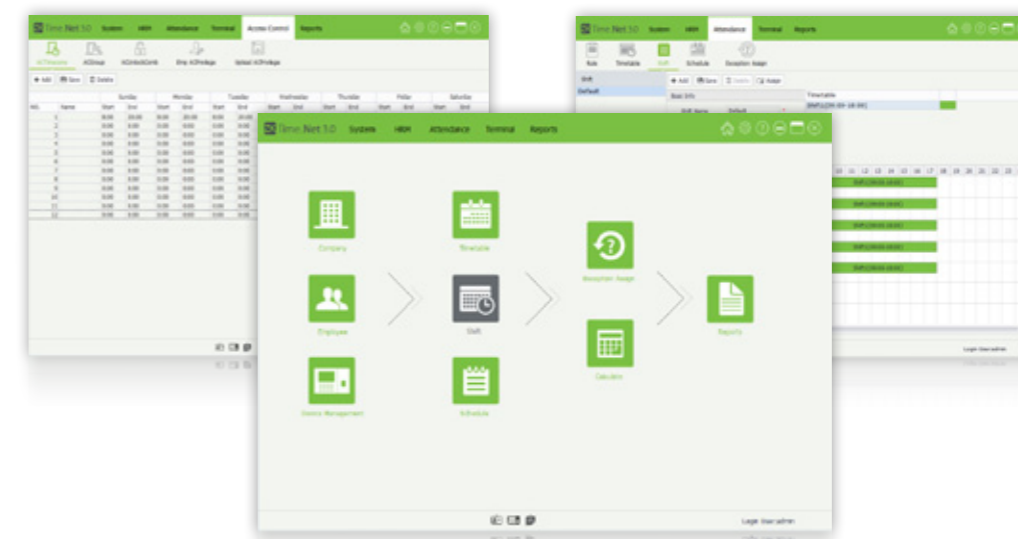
Time Net 3.0 System HRM Attendance Terminal Access Control Reports

ACTimezone ACGroup ACUnlockComb Emp ACPrivilege Upload ACPrivilege

+ Add Save Delete

| NO. | Name | Sunday | | Monday | | Tuesday | | Wednesday | | Thursday | | Friday | | Saturday | |
|---|---|---|---|---|---|---|---|---|---|---|---|---|---|---|---|
| | | Start | End | Start | End | Start | End | Start | End | Start | End | Start | End | Start | End |
| 1 | | 00:00 | 23:59 | 00:00 | 23:59 | 00:00 | 23:59 | | | | | | | | |
| 2 | | 00:00 | 00:00 | 00:00 | 00:00 | 00:00 | 00:00 | | | | | | | | |
| 3 | | 00:00 | 00:00 | 00:00 | 00:00 | 00:00 | 00:00 | | | | | | | | |
| 4 | | 00:00 | 00:00 | 00:00 | 00:00 | 00:00 | 00:00 | | | | | | | | |
| 5 | | 00:00 | 00:00 | 00:00 | 00:00 | 00:00 | 00:00 | | | | | | | | |
| 6 | | 00:00 | 00:00 | 00:00 | 00:00 | 00:00 | 00:00 | | | | | | | | |
| 7 | | 00:00 | 00:00 | 00:00 | 00:00 | 00:00 | 00:00 | | | | | | | | |
| 8 | | 00:00 | 00:00 | 00:00 | 00:00 | 00:00 | 00:00 | | | | | | | | |
| 9 | | 00:00 | 00:00 | 00:00 | 00:00 | 00:00 | 00:00 | | | | | | | | |
| 10 | | 00:00 | 00:00 | 00:00 | 00:00 | 00:00 | 00:00 | | | | | | | | |
| 11 | | 00:00 | 00:00 | 00:00 | 00:00 | 00:00 | 00:00 | | | | | | | | |
| 12 | | 00:00 | 00:00 | 00:00 | 00:00 | 00:00 | 00:00 | | | | | | | | |

System HRM Attendance Terminal Reports

Rule Timetable Shift Schedule Exception Assign

+ Add Save Delete Assign

Shift
Default

Base Info
Shift Name Default

Timetable
SHIFT1(09:00-18:00)

10 11 12 13 14 15 16 17 18 19 20 21 22 23

SHIFT1(09:00-18:00)
SHIFT1(09:00-18:00)
SHIFT1(09:00-18:00)
SHIFT1(09:00-18:00)
SHIFT1(09:00-18:00)

Login User:admin

Time Net 3.0 System HRM Attendance Terminal Reports

Company
Employee
Device Management
Timetable
Shift
Schedule
Exception Assign
Calculate
Reports

Login User:admin